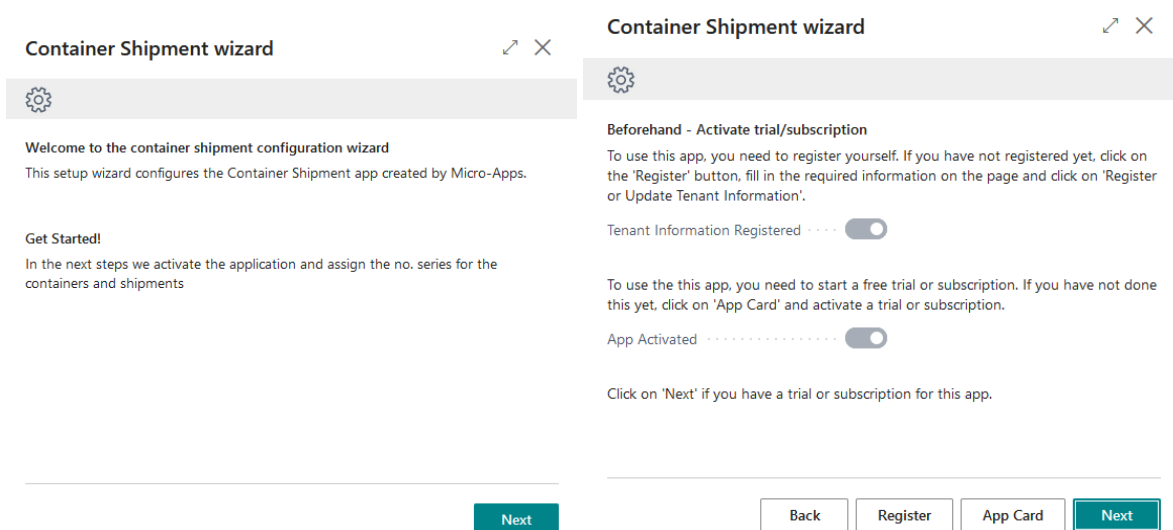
Container Shipment wizard

Welcome to the container shipment configuration wizard

This setup wizard configures the Container Shipment app created by Micro-Apps.

Get Started!

In the next steps we activate the application and assign the no. series for the containers and shipments

Next

Container Shipment wizard

Beforehand - Activate trial/subscription

To use this app, you need to register yourself. If you have not registered yet, click on the 'Register' button, fill in the required information on the page and click on 'Register or Update Tenant Information'.

Tenant Information Registered

To use the this app, you need to start a free trial or subscription. If you have not done this yet, click on 'App Card' and activate a trial or subscription.

App Activated

Click on 'Next' if you have a trial or subscription for this app.

Back Register App Card Next